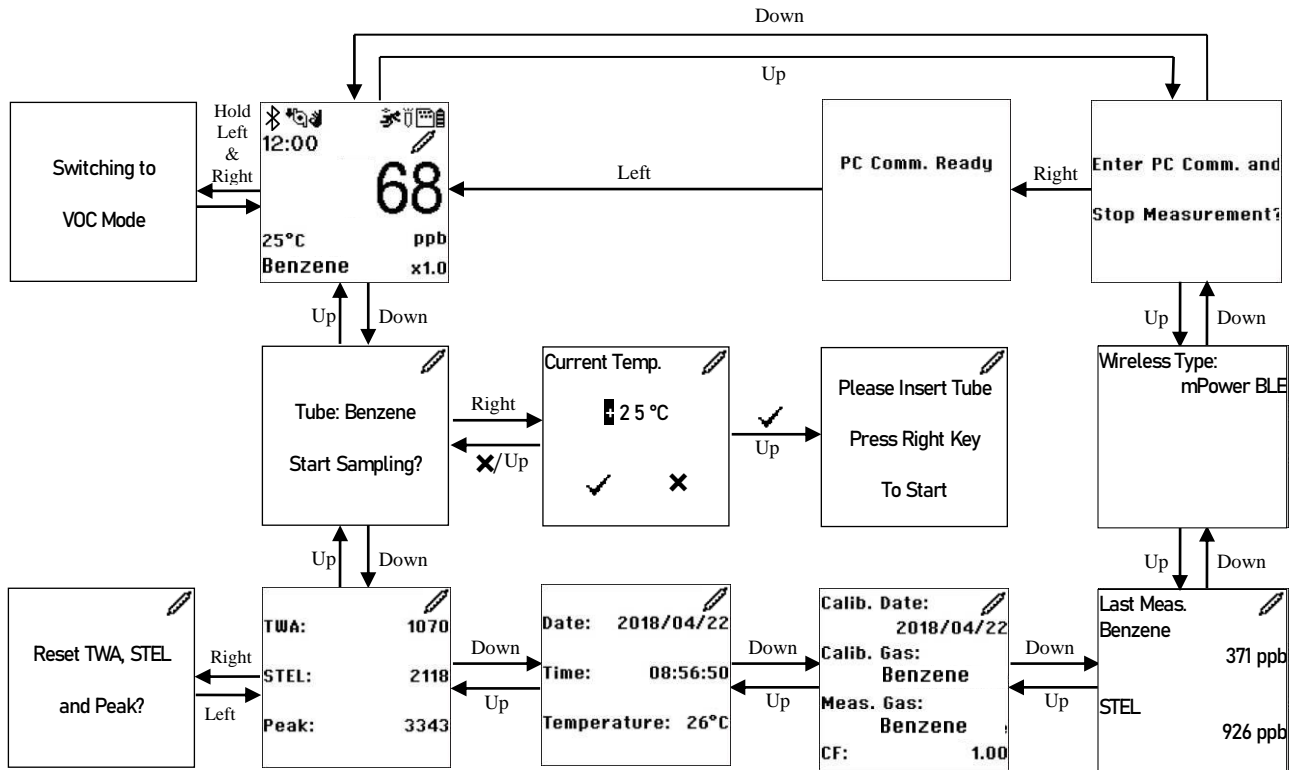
Down

Up

Switching to

VOC Mode

Hold Left & Right

12:00

68

25°C ppb

Benzene x1.0

Left

PC Comm. Ready

Right

Enter PC Comm. and

Stop Measurement?

Up

Down

Tube: Benzene

Start Sampling?

Right

✕/Up

Current Temp.

+25 °C

✓ ✕

✓

Up

Please Insert Tube

Press Right Key

To Start

Up

Down

Wireless Type:

mPower BLE

Up

Down

Up

Down

Reset TWA, STEL

and Peak?

Right

Left

TWA: 1070

STEL: 2118

Peak: 3343

Down

Up

Date: 2018/04/22

Time: 08:56:50

Temperature: 26°C

Down

Up

Calib. Date:

2018/04/22

Calib. Gas:

Benzene

Meas. Gas:

Benzene

CF: 1.00

Down

Up

Last Meas.

Benzene

371 ppb

STEL

926 ppb